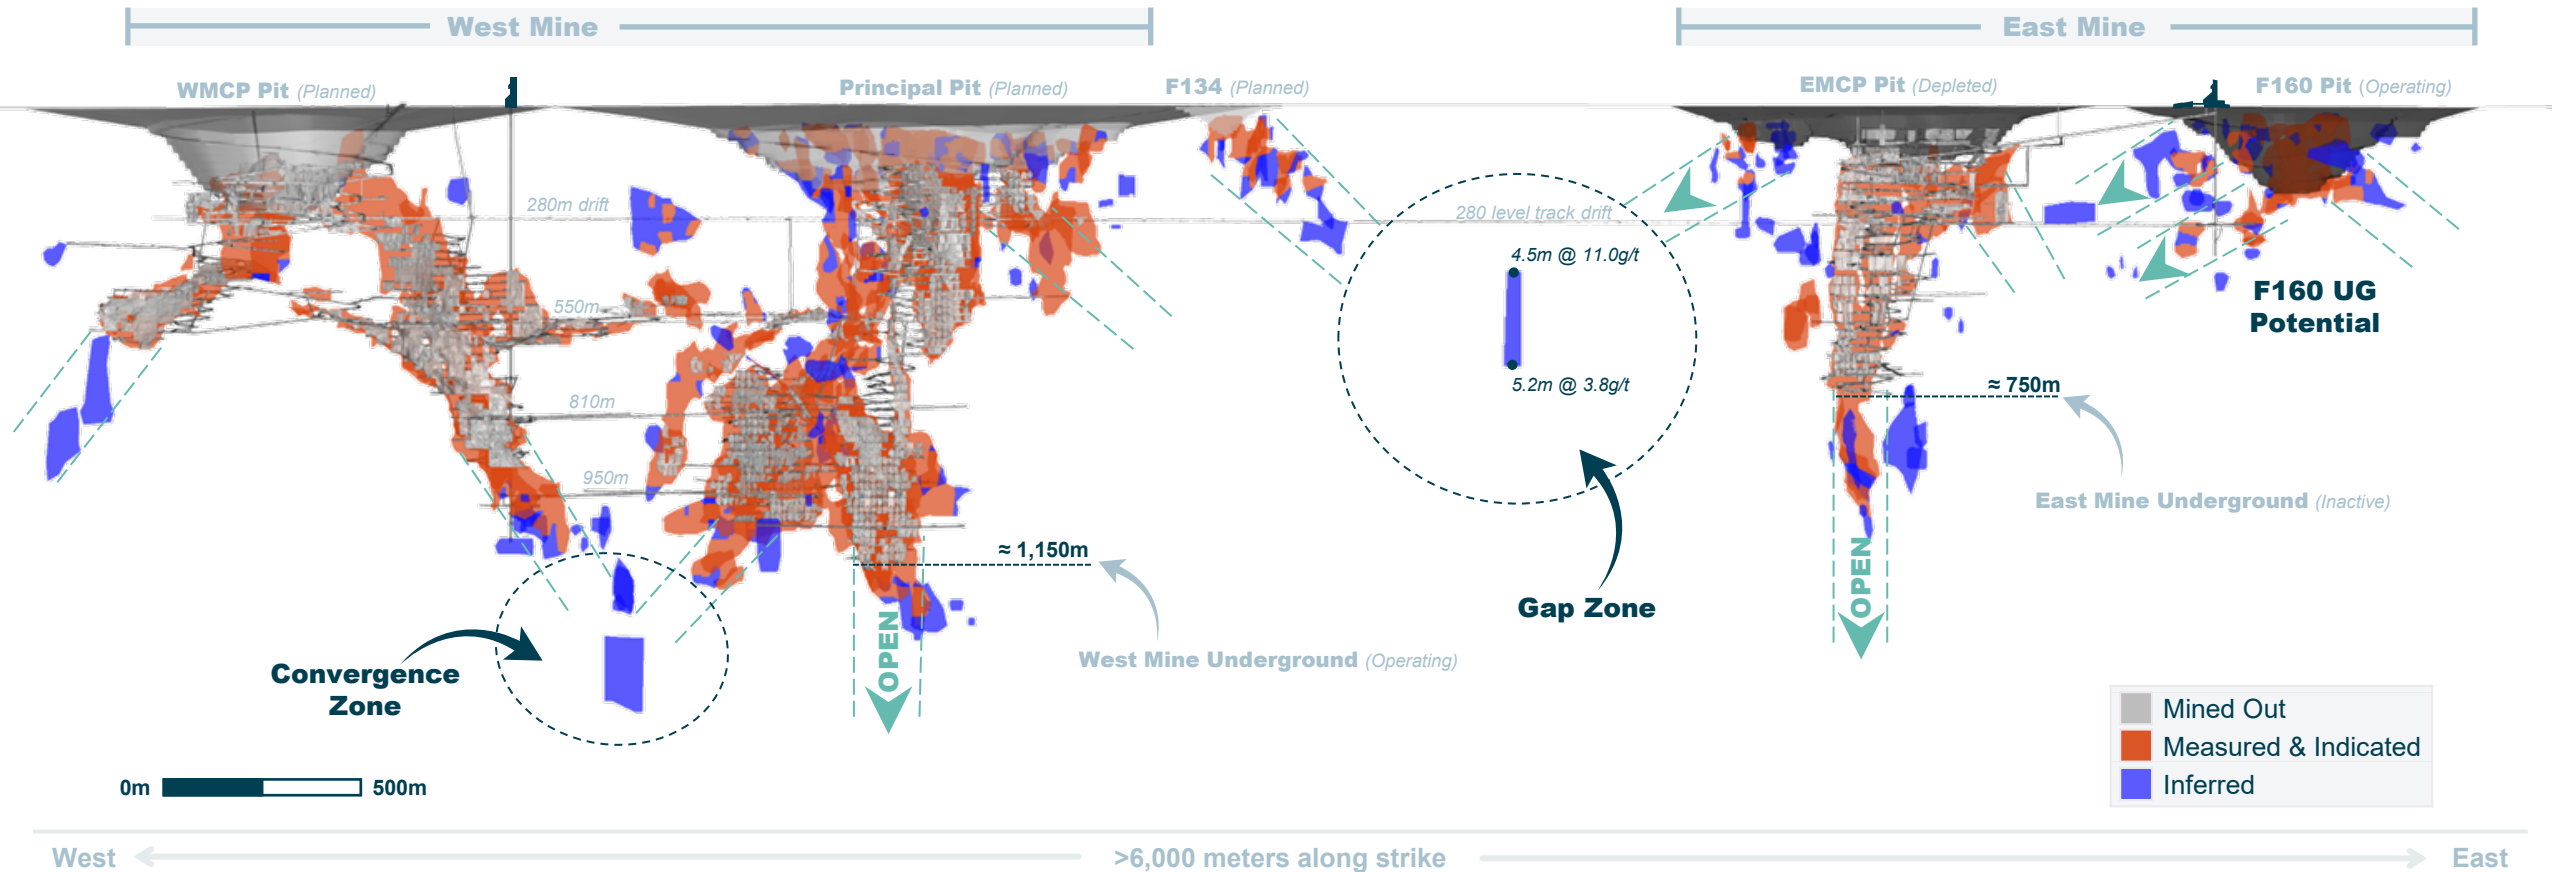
West Mine

East Mine

WMCP Pit (Planned)

Principal Pit (Planned)

F134 (Planned)

EMCP Pit (Depleted)

F160 Pit (Operating)

280m drift

550m

810m

950m

280 level track drift

4.5m @ 11.0g/t

5.2m @ 3.8g/t

F160 UG Potential

≈ 750m

East Mine Underground (Inactive)

≈ 1,150m

Gap Zone

OPEN

OPEN

West Mine Underground (Operating)

Convergence Zone

Mined Out

Measured & Indicated

Inferred

0m

500m

West

>6,000 meters along strike

East